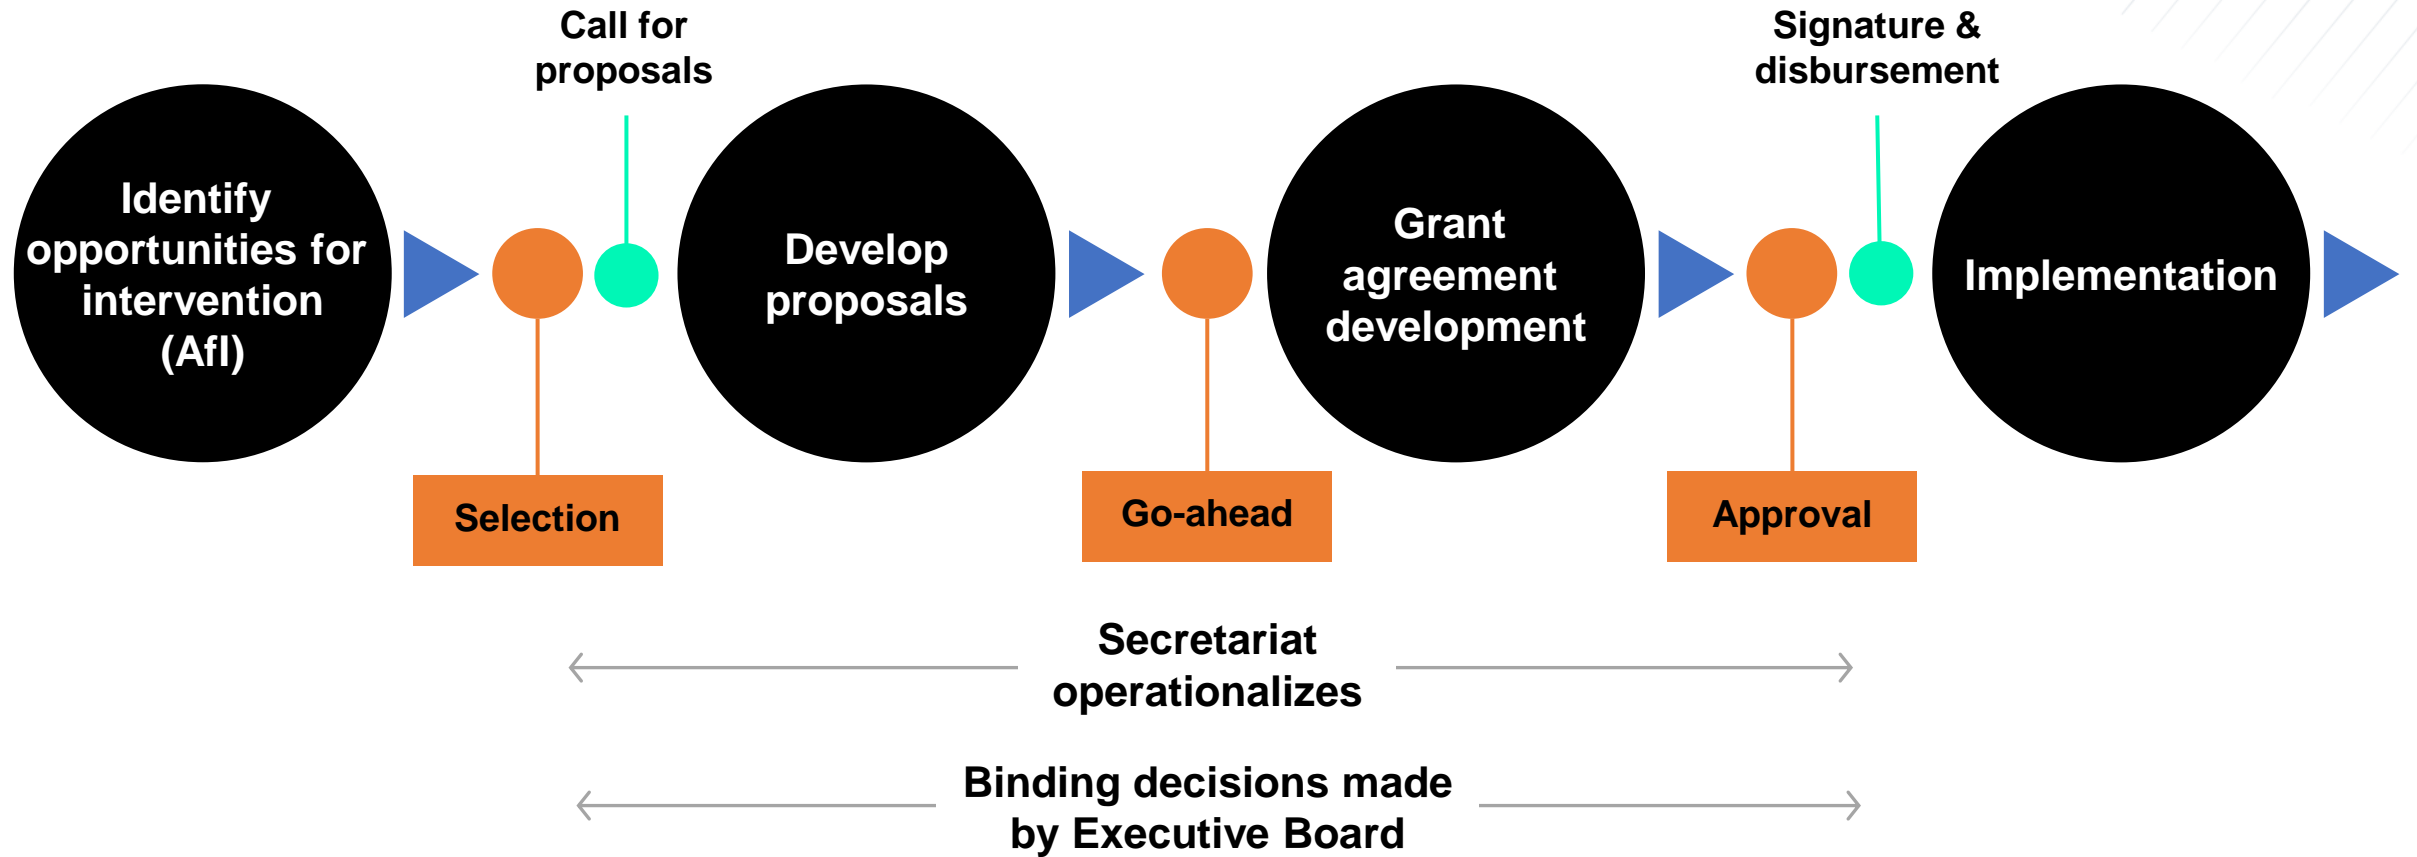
Call for proposals

Signature & disbursement

Identify opportunities for intervention (AfI)

Develop proposals

Grant agreement development

Implementation

Selection

Go-ahead

Approval

Secretariat operationalizes

Binding decisions made by Executive Board